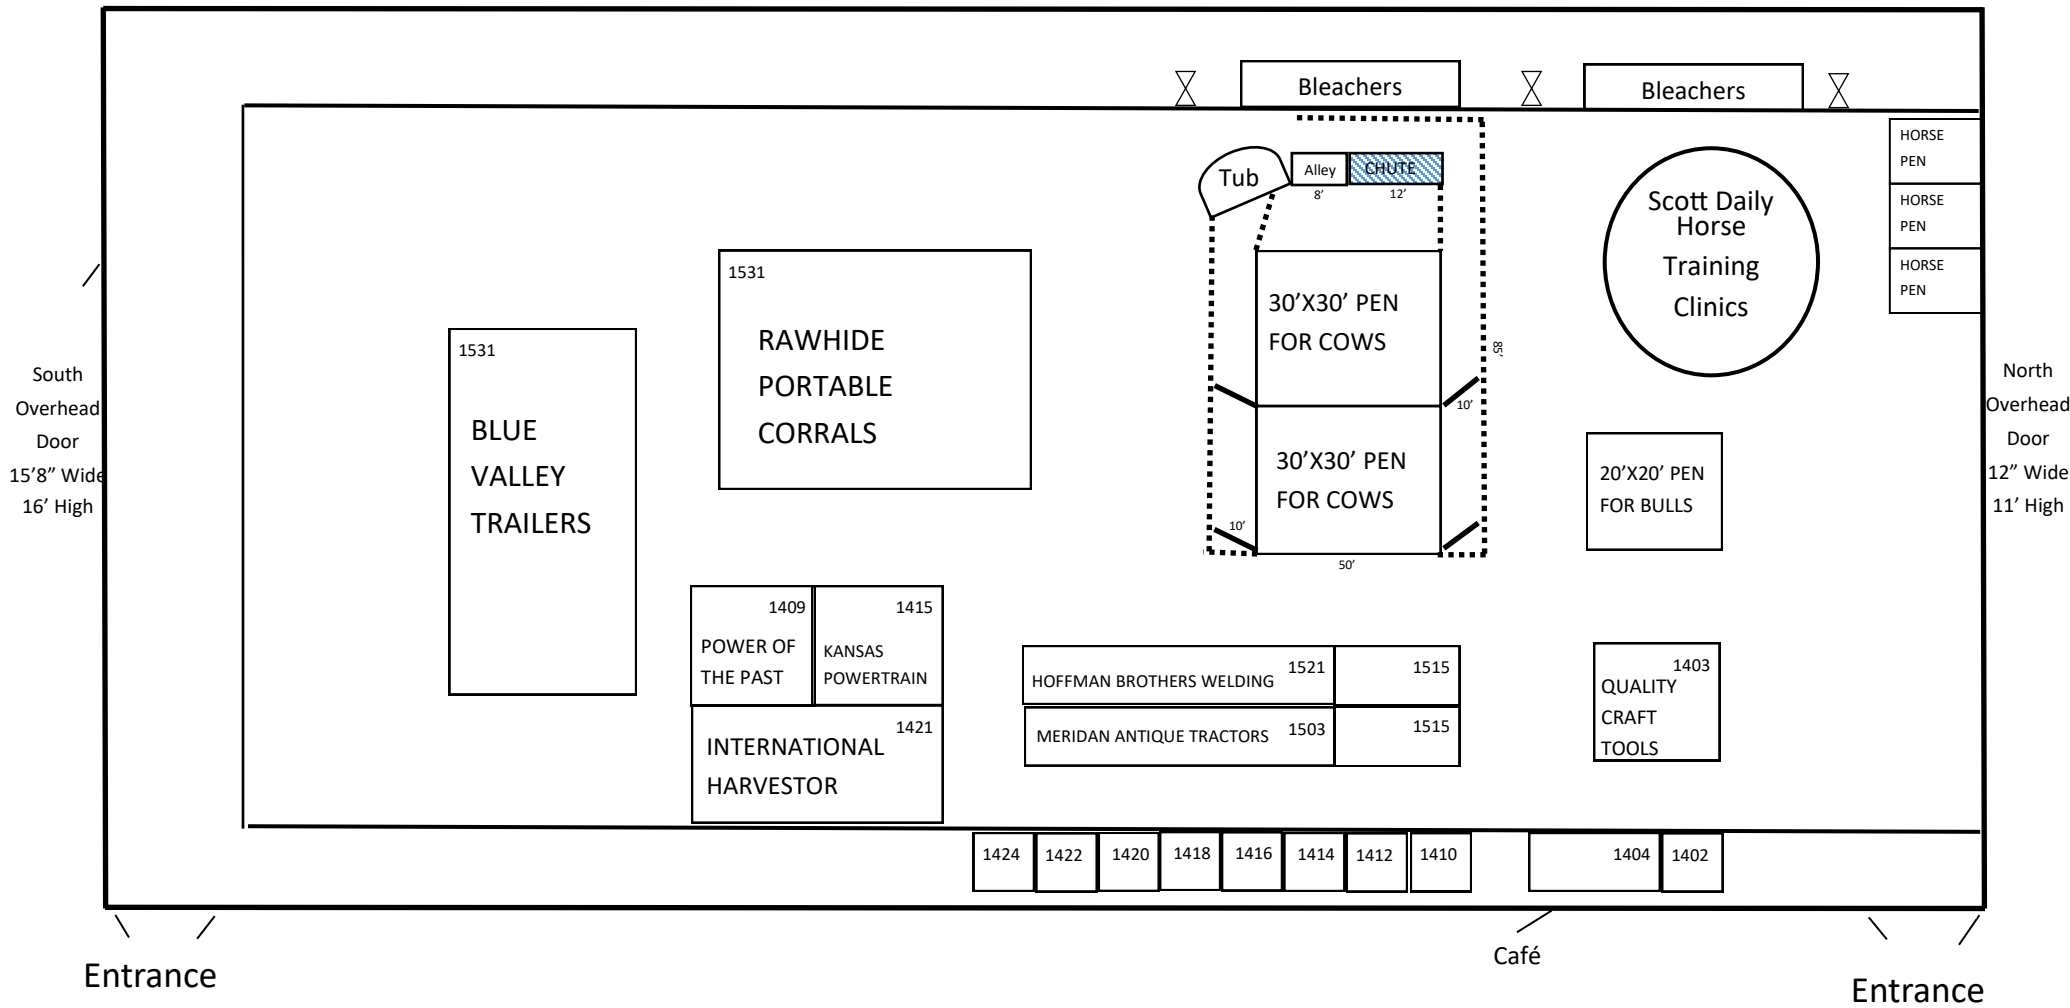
Bleachers

Bleachers

HORSE PEN

HORSE PEN

HORSE PEN

Tub

Alley
8'

CHUTE
12'

Scott Daily Horse Training Clinics

1531

RAWHIDE PORTABLE CORRALS

1531

BLUE VALLEY TRAILERS

30'X30' PEN FOR COWS

85'

10'

30'X30' PEN FOR COWS

10'

50'

20'X20' PEN FOR BULLS

South Overhead Door 15'8" Wide 16' High

North Overhead Door 12" Wide 11' High

1409
POWER OF THE PAST

1415
KANSAS POWERTRAIN

1421
INTERNATIONAL HARVESTOR

HOFFMAN BROTHERS WELDING 1521

1515

MERIDAN ANTIQUE TRACTORS 1503

1515

1403
QUALITY CRAFT TOOLS

| 1424 | 1422 | 1420 | 1418 | 1416 | 1414 | 1412 | 1410 |
|---|---|---|---|---|---|---|---|

| 1404 | 1402 |
|---|---|

Entrance

Café

Entrance